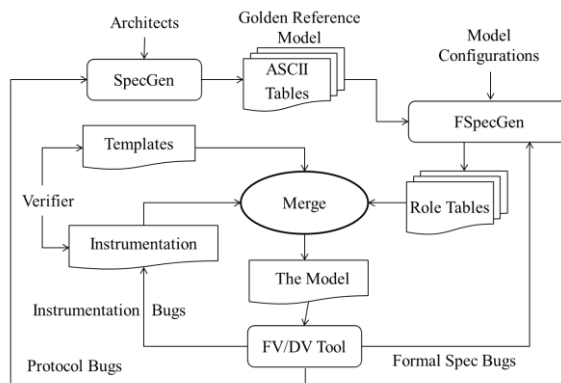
Architects

Golden Reference Model

Model Configurations

SpecGen

ASCII Tables

FSpecGen

Templates

Verifier

Merge

Role Tables

Instrumentation

The Model

Instrumentation Bugs

FV/DV Tool

Protocol Bugs

Formal Spec Bugs